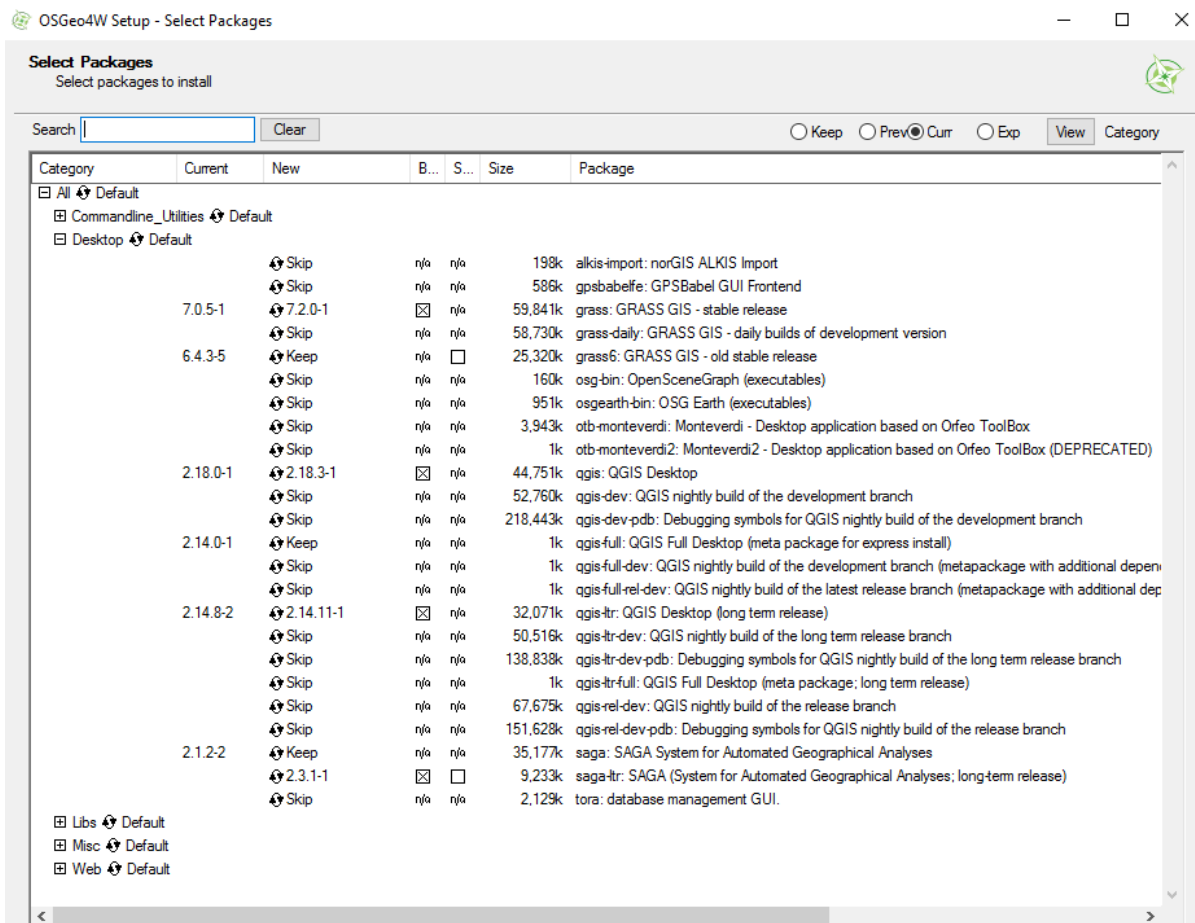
OSGeo4W Setup - Select Packages

Select Packages
Select packages to install

Search [ ] Clear

Keep Prev Curr Exp View Category

| Category | Current | New | B... | S... | Size | Package |
|---|---|---|---|---|---|---|
| ⊟ All Default | | | | | | |
| ⊞ Commandline_Utilities Default | | | | | | |
| ⊟ Desktop Default | | | | | | |
| | | Skip | n/a | n/a | 198k | alkis-import: norGIS ALKIS Import |
| | | Skip | n/a | n/a | 586k | gpsbabelfe: GPSBabel GUI Frontend |
| | 7.0.5-1 | 7.2.0-1 | ☒ | n/a | 59,841k | grass: GRASS GIS - stable release |
| | | Skip | n/a | n/a | 58,730k | grass-daily: GRASS GIS - daily builds of development version |
| | 6.4.3-5 | Keep | n/a | ☐ | 25,320k | grass6: GRASS GIS - old stable release |
| | | Skip | n/a | n/a | 160k | osg-bin: OpenSceneGraph (executables) |
| | | Skip | n/a | n/a | 951k | osgearth-bin: OSG Earth (executables) |
| | | Skip | n/a | n/a | 3,943k | otb-monteverdi: Monteverdi - Desktop application based on Orfeo ToolBox |
| | | Skip | n/a | n/a | 1k | otb-monteverdi2: Monteverdi2 - Desktop application based on Orfeo ToolBox (DEPRECATED) |
| | 2.18.0-1 | 2.18.3-1 | ☒ | n/a | 44,751k | qgis: QGIS Desktop |
| | | Skip | n/a | n/a | 52,760k | qgis-dev: QGIS nightly build of the development branch |
| | | Skip | n/a | n/a | 218,443k | qgis-dev-pdb: Debugging symbols for QGIS nightly build of the development branch |
| | 2.14.0-1 | Keep | n/a | n/a | 1k | qgis-full: QGIS Full Desktop (meta package for express install) |
| | | Skip | n/a | n/a | 1k | qgis-full-dev: QGIS nightly build of the development branch (metapackage with additional depen |
| | | Skip | n/a | n/a | 1k | qgis-full-rel-dev: QGIS nightly build of the latest release branch (metapackage with additional dep |
| | 2.14.8-2 | 2.14.11-1 | ☒ | n/a | 32,071k | qgis-ltr: QGIS Desktop (long term release) |
| | | Skip | n/a | n/a | 50,516k | qgis-ltr-dev: QGIS nightly build of the long term release branch |
| | | Skip | n/a | n/a | 138,838k | qgis-ltr-dev-pdb: Debugging symbols for QGIS nightly build of the long term release branch |
| | | Skip | n/a | n/a | 1k | qgis-ltr-full: QGIS Full Desktop (meta package; long term release) |
| | | Skip | n/a | n/a | 67,675k | qgis-rel-dev: QGIS nightly build of the release branch |
| | | Skip | n/a | n/a | 151,628k | qgis-rel-dev-pdb: Debugging symbols for QGIS nightly build of the release branch |
| | 2.1.2-2 | Keep | n/a | n/a | 35,177k | saga: SAGA System for Automated Geographical Analyses |
| | | 2.3.1-1 | ☒ | ☐ | 9,233k | saga-ltr: SAGA (System for Automated Geographical Analyses; long-term release) |
| | | Skip | n/a | n/a | 2,129k | tora: database management GUI. |
| ⊞ Libs Default | | | | | | |
| ⊞ Misc Default | | | | | | |
| ⊞ Web Default | | | | | | |